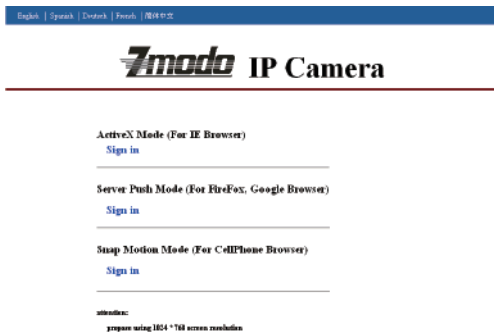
English | Spanish | Deutsch | French | 简体中文

Zmodo IP Camera

ActiveX Mode (For IE Browser)
Sign in

Server Push Mode (For FireFox, Google Browser)
Sign in

Snap Motion Mode (For CellPhone Browser)
Sign in

attention:
prepare using 1024 * 768 screen resolution